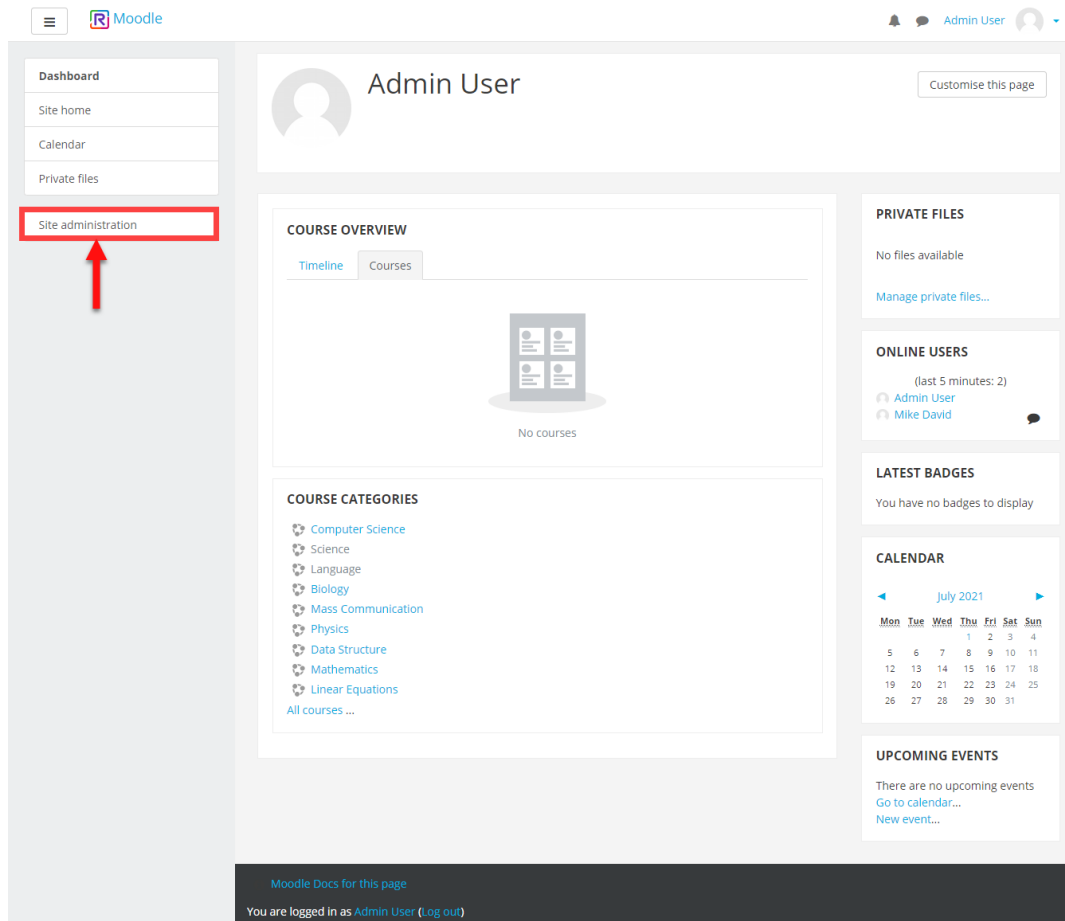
R Moodle

Admin User

Dashboard
Site home
Calendar
Private files

Site administration

Admin User

Customise this page

COURSE OVERVIEW

Timeline Courses

No courses

COURSE CATEGORIES

Computer Science
Science
Language
Biology
Mass Communication
Physics
Data Structure
Mathematics
Linear Equations
All courses ...

PRIVATE FILES

No files available

Manage private files...

ONLINE USERS

(last 5 minutes: 2)
Admin User
Mike David

LATEST BADGES

You have no badges to display

CALENDAR

◄ July 2021 ►

| Mon | Tue | Wed | Thu | Fri | Sat | Sun |
|---|---|---|---|---|---|---|
| | | | 1 | 2 | 3 | 4 |
| 5 | 6 | 7 | 8 | 9 | 10 | 11 |
| 12 | 13 | 14 | 15 | 16 | 17 | 18 |
| 19 | 20 | 21 | 22 | 23 | 24 | 25 |
| 26 | 27 | 28 | 29 | 30 | 31 | |

UPCOMING EVENTS

There are no upcoming events
Go to calendar...
New event...

Moodle Docs for this page

You are logged in as Admin User (Log out)